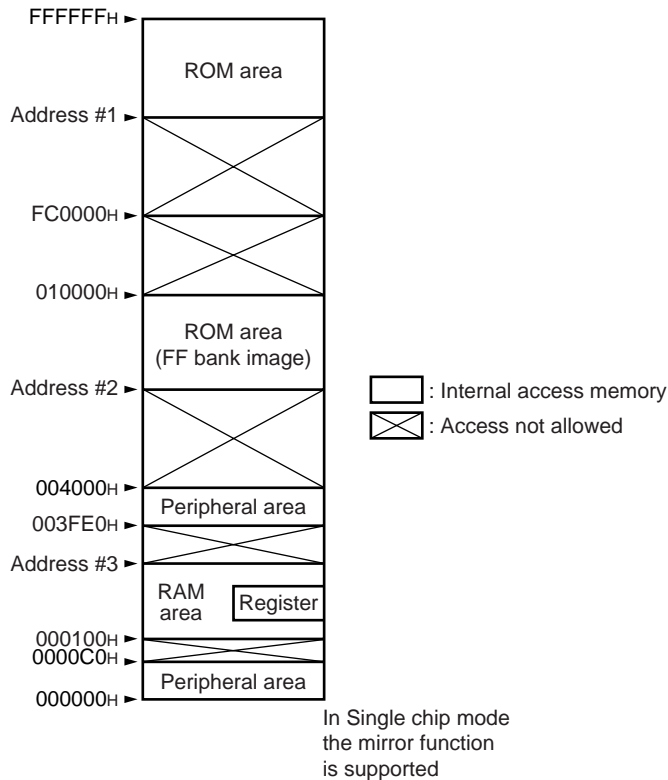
FFFFFFH
ROM area
Address #1
FC0000H
010000H
ROM area
(FF bank image)
Address #2
: Internal access memory
: Access not allowed
004000H
Peripheral area
003FE0H
Address #3
RAM area
Register
000100H
0000C0H
Peripheral area
000000H

In Single chip mode the mirror function is supported